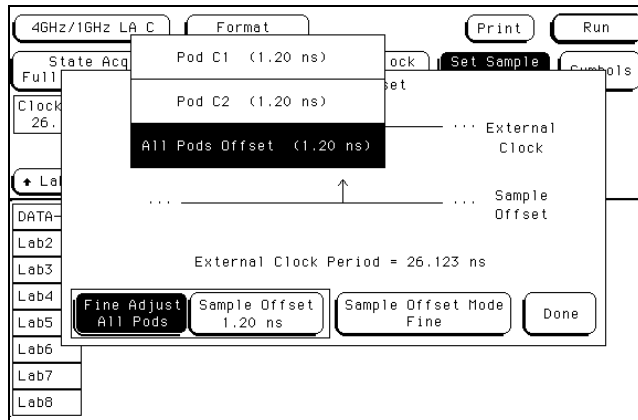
4GHz/1GHz LA C

Format

Print

Run

State Acq

Full

Pod C1 (1.20 ns)

ock

Set Sample

Symbols

set

Clock

26.

Pod C2 (1.20 ns)

All Pods Offset (1.20 ns)

··· External Clock

↑ Lab

DATA-

... Sample Offset

Lab2

Lab3

External Clock Period = 26.123 ns

Lab4

Lab5

Fine Adjust All Pods

Sample Offset 1.20 ns

Sample Offset Mode Fine

Done

Lab6

Lab7

Lab8